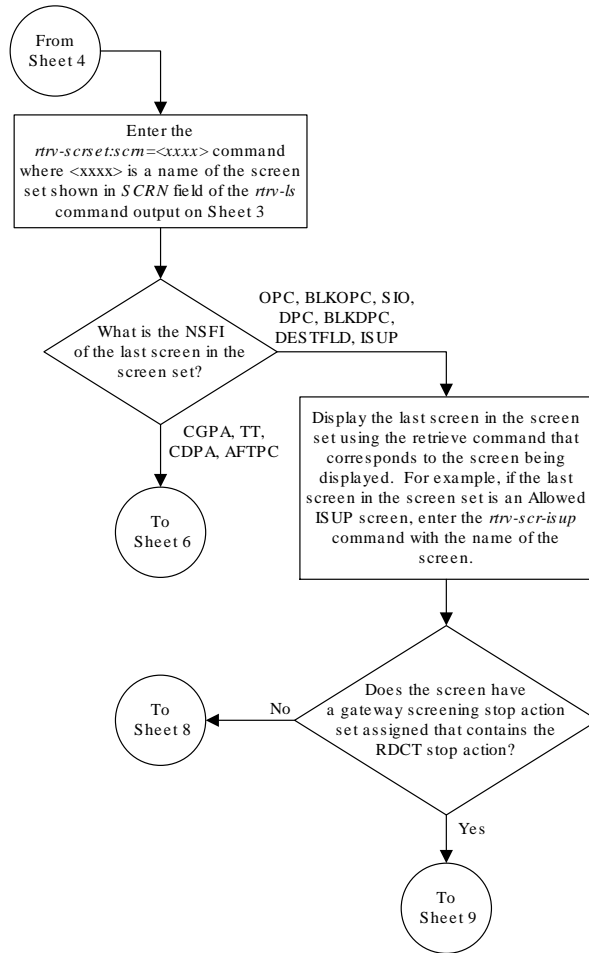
From Sheet 4

Enter the *rtrv-scrset:scrn=<xxxx>* command where <xxxx> is a name of the screen set shown in *SCRN* field of the *rtrv-ls* command output on Sheet 3

What is the NSFI of the last screen in the screen set?

OPC, BLKOPC, SIO, DPC, BLKDPC, DESTFLD, ISUP

CGPA, TT, CDPA, AFTPC

To Sheet 6

Display the last screen in the screen set using the retrieve command that corresponds to the screen being displayed. For example, if the last screen in the screen set is an Allowed ISUP screen, enter the *rtrv-scr-isup* command with the name of the screen.

Does the screen have a gateway screening stop action set assigned that contains the RDCT stop action?

No

To Sheet 8

Yes

To Sheet 9